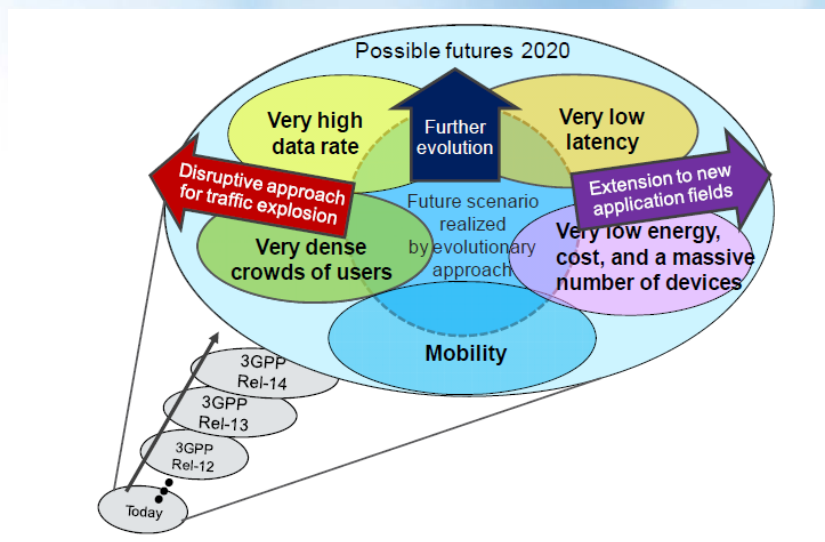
Possible futures 2020

Very high data rate

Further evolution

Very low latency

Disruptive approach for traffic explosion

Extension to new application fields

Future scenario realized by evolutionary approach

Very dense crowds of users

Very low energy, cost, and a massive number of devices

Mobility

3GPP Rel-14

3GPP Rel-13

3GPP Rel-12

Today